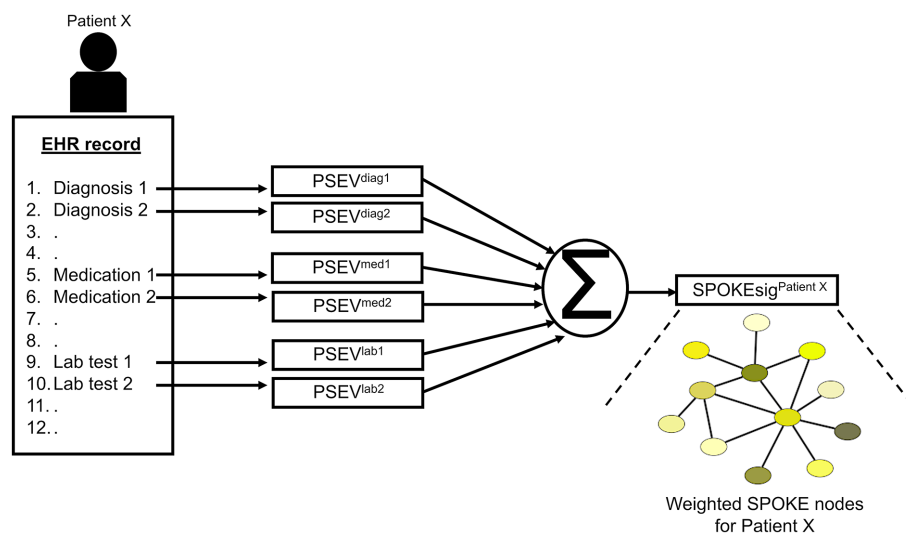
Patient X

EHR record

1. Diagnosis 1
2. Diagnosis 2
3. .
4. .
5. Medication 1
6. Medication 2
7. .
8. .
9. Lab test 1
10. Lab test 2
11. .
12. .

PSEV$^{diag1}$
PSEV$^{diag2}$
PSEV$^{med1}$
PSEV$^{med2}$
PSEV$^{lab1}$
PSEV$^{lab2}$

$\sum$

SPOKEsig$^{Patient\ X}$

Weighted SPOKE nodes for Patient X